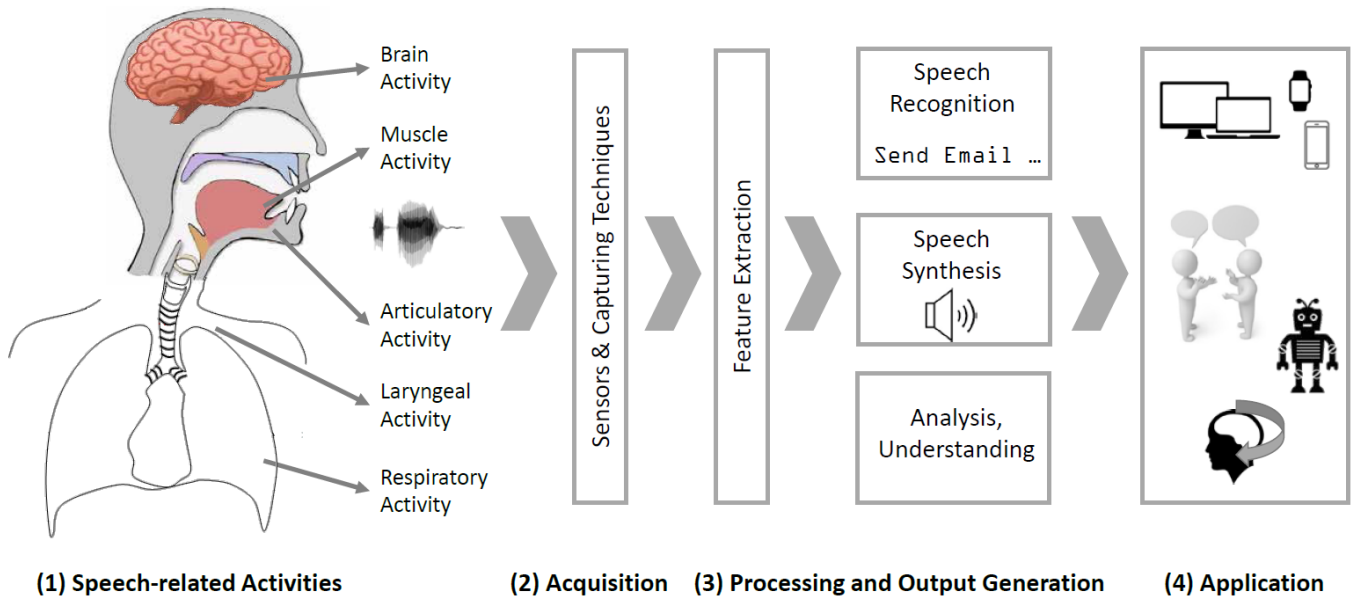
Brain Activity

Muscle Activity

Articulatory Activity

Laryngeal Activity

Respiratory Activity

Sensors & Capturing Techniques

Feature Extraction

Speech Recognition

Send Email …

Speech Synthesis

Analysis, Understanding

(1) Speech-related Activities

(2) Acquisition

(3) Processing and Output Generation

(4) Application